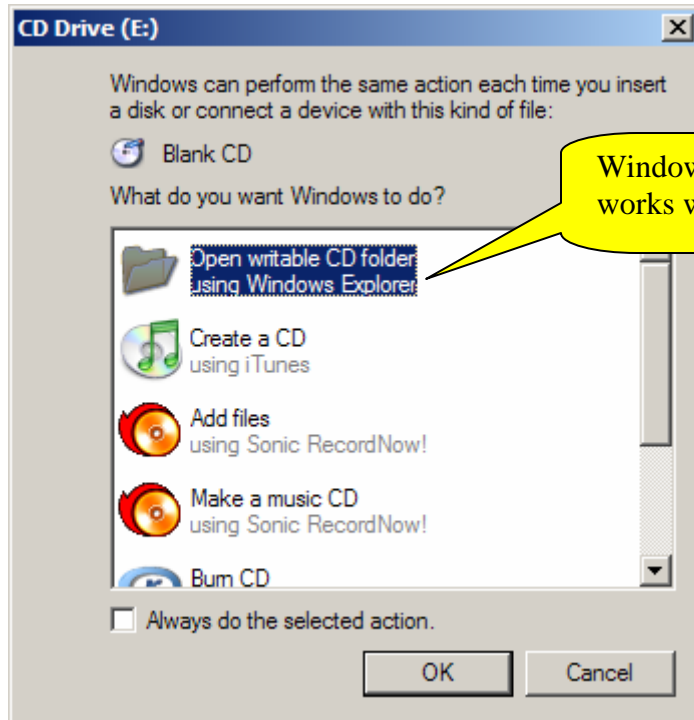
CD Drive (E:)

Windows can perform the same action each time you insert a disk or connect a device with this kind of file:

Blank CD

What do you want Windows to do?

Window works w

Open writable CD folder using Windows Explorer

Create a CD using iTunes

Add files using Sonic RecordNow!

Make a music CD using Sonic RecordNow!

Burn CD

Always do the selected action.

OK

Cancel